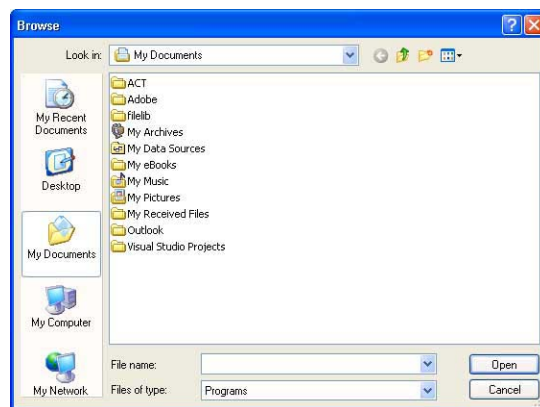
Browse

Look in: My Documents

My Recent Documents

Desktop

My Documents

My Computer

My Network

ACT
Adobe
filelib
My Archives
My Data Sources
My eBooks
My Music
My Pictures
My Received Files
Outlook
Visual Studio Projects

File name:

Files of type: Programs

Open

Cancel